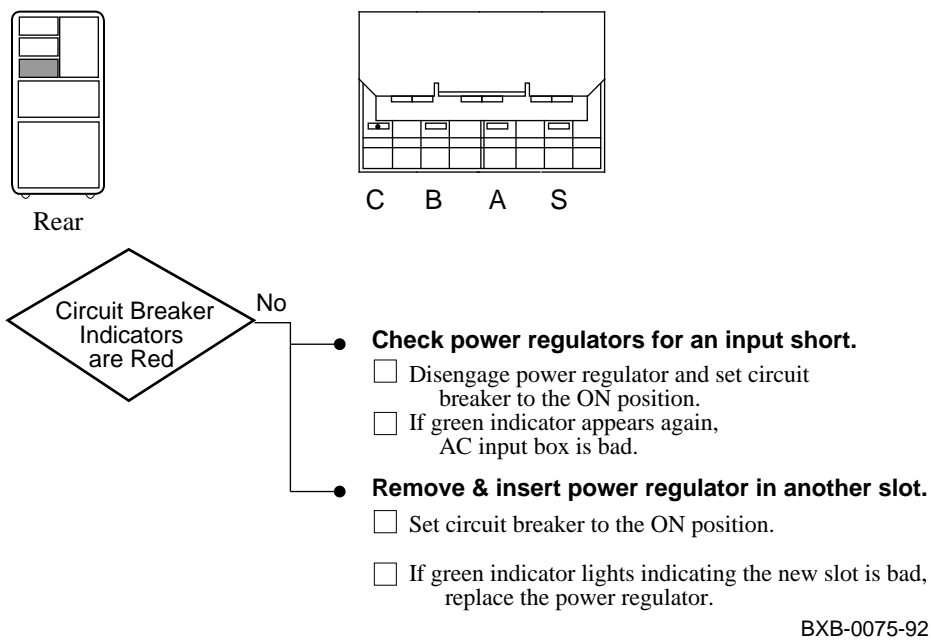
Rear

C B A S

Circuit Breaker Indicators are Red

No

Check power regulators for an input short.

☐ Disengage power regulator and set circuit breaker to the ON position.

☐ If green indicator appears again, AC input box is bad.

Remove & insert power regulator in another slot.

☐ Set circuit breaker to the ON position.

☐ If green indicator lights indicating the new slot is bad, replace the power regulator.

BXB-0075-92